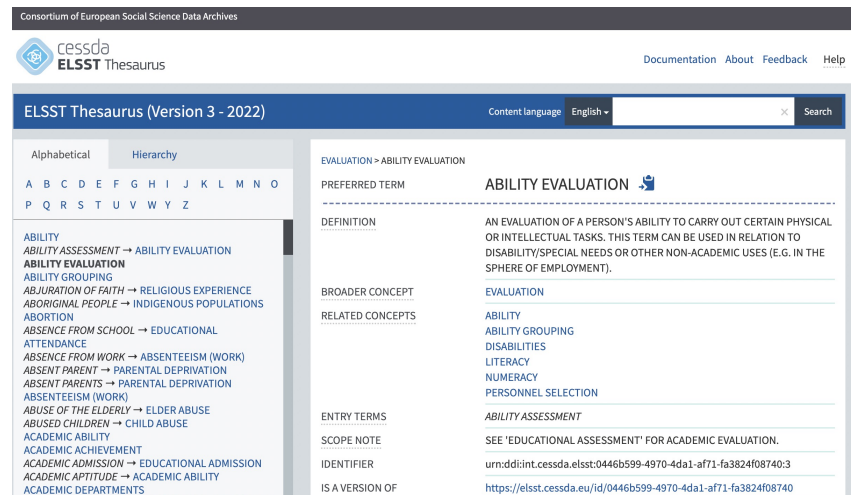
Consortium of European Social Science Data Archives

cessda ELSST Thesaurus

Documentation About Feedback Help

ELSST Thesaurus (Version 3 - 2022)

Content language English ▾ × Search

Alphabetical Hierarchy

A B C D E F G H I J K L M N O P Q R S T U V W Y Z

ABILITY
ABILITY ASSESSMENT → ABILITY EVALUATION
ABILITY EVALUATION
ABILITY GROUPING
ABJURATION OF FAITH → RELIGIOUS EXPERIENCE
ABORIGINAL PEOPLE → INDIGENOUS POPULATIONS
ABORTION
ABSENCE FROM SCHOOL → EDUCATIONAL ATTENDANCE
ABSENCE FROM WORK → ABSENTEEISM (WORK)
ABSENT PARENT → PARENTAL DEPRIVATION
ABSENT PARENTS → PARENTAL DEPRIVATION
ABSENTEEISM (WORK)
ABUSE OF THE ELDERLY → ELDER ABUSE
ABUSED CHILDREN → CHILD ABUSE
ACADEMIC ABILITY
ACADEMIC ACHIEVEMENT
ACADEMIC ADMISSION → EDUCATIONAL ADMISSION
ACADEMIC APTITUDE → ACADEMIC ABILITY
ACADEMIC DEPARTMENTS

EVALUATION > ABILITY EVALUATION

| PREFERRED TERM | ABILITY EVALUATION |
|---|---|
| DEFINITION | AN EVALUATION OF A PERSON'S ABILITY TO CARRY OUT CERTAIN PHYSICAL OR INTELLECTUAL TASKS. THIS TERM CAN BE USED IN RELATION TO DISABILITY/SPECIAL NEEDS OR OTHER NON-ACADEMIC USES (E.G. IN THE SPHERE OF EMPLOYMENT). |
| BROADER CONCEPT | EVALUATION |
| RELATED CONCEPTS | ABILITY<br>ABILITY GROUPING<br>DISABILITIES<br>LITERACY<br>NUMERACY<br>PERSONNEL SELECTION |
| ENTRY TERMS | ABILITY ASSESSMENT |
| SCOPE NOTE | SEE 'EDUCATIONAL ASSESSMENT' FOR ACADEMIC EVALUATION. |
| IDENTIFIER | urn:ddi:int.cessda.elsst:0446b599-4970-4da1-af71-fa3824f08740:3 |
| IS A VERSION OF | https://elsst.cessda.eu/id/0446b599-4970-4da1-af71-fa3824f08740 |